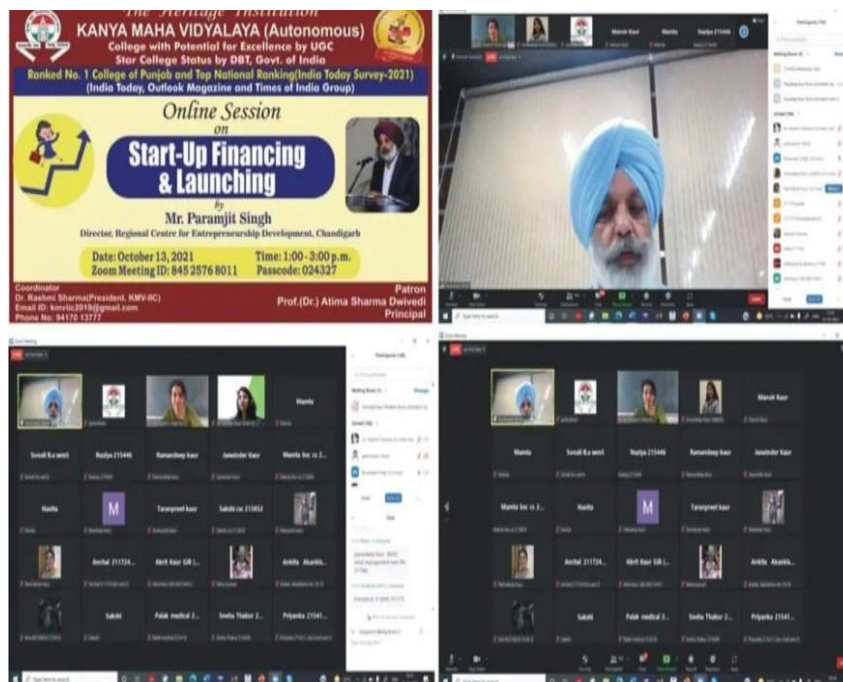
The Heritage Institution
KANYA MAHA VIDYALAYA (Autonomous)
College with Potential for Excellence by UGC
Star College Status by DBT, Govt. of India
Ranked No. 1 College of Punjab and Top National Ranking(India Today Survey-2021)
(India Today, Outlook Magazine and Times of India Group)

Online Session on
Start-Up Financing & Launching
by
Mr. Paramjit Singh
Director, Regional Centre for Entrepreneurship Development, Chandigarh

Date: October 13, 2021
Time: 1:00 - 3:00 p.m.
Zoom Meeting ID: 845 2576 8011
Passcode: 024327

Coordinator
Dr. Rashmi Sharma(President, KMV-IIC)
Email ID: kmviic2019@gmail.com
Phone No: 94170 13777

Patron
Prof.(Dr.) Atima Sharma Dwivedi
Principal

Mansit Kaur
Mamta
Naziya 215446
Participants

Mamta
Sonali B.a sem5
Naziya 215446
Ramandeep kaur
Jaswinder Kaur
Mamta bsc cs 2...
Manvit Kaur
Nasita
M
Taranpreet kaur
Sakshi cs 21052
Anchal 211724...
Akrit Kaur Gill (...
Ankita Akanksha...
Sakshi
Palak medical 2...
Sneha Thakur 2...
Priyanka 21541...
Participants
Waiting Room
Chat

Mamta
Sonali B.a sem5
Naziya 215446
Ramandeep kaur
Jaswinder Kaur
Nasita
M
Taranpreet kaur
Anchal 211724...
Akrit Kaur Gill (...
Ankita Akanksha...
Sakshi
Palak medical 2...
Sneha Thakur 2...
Priyanka 21541...